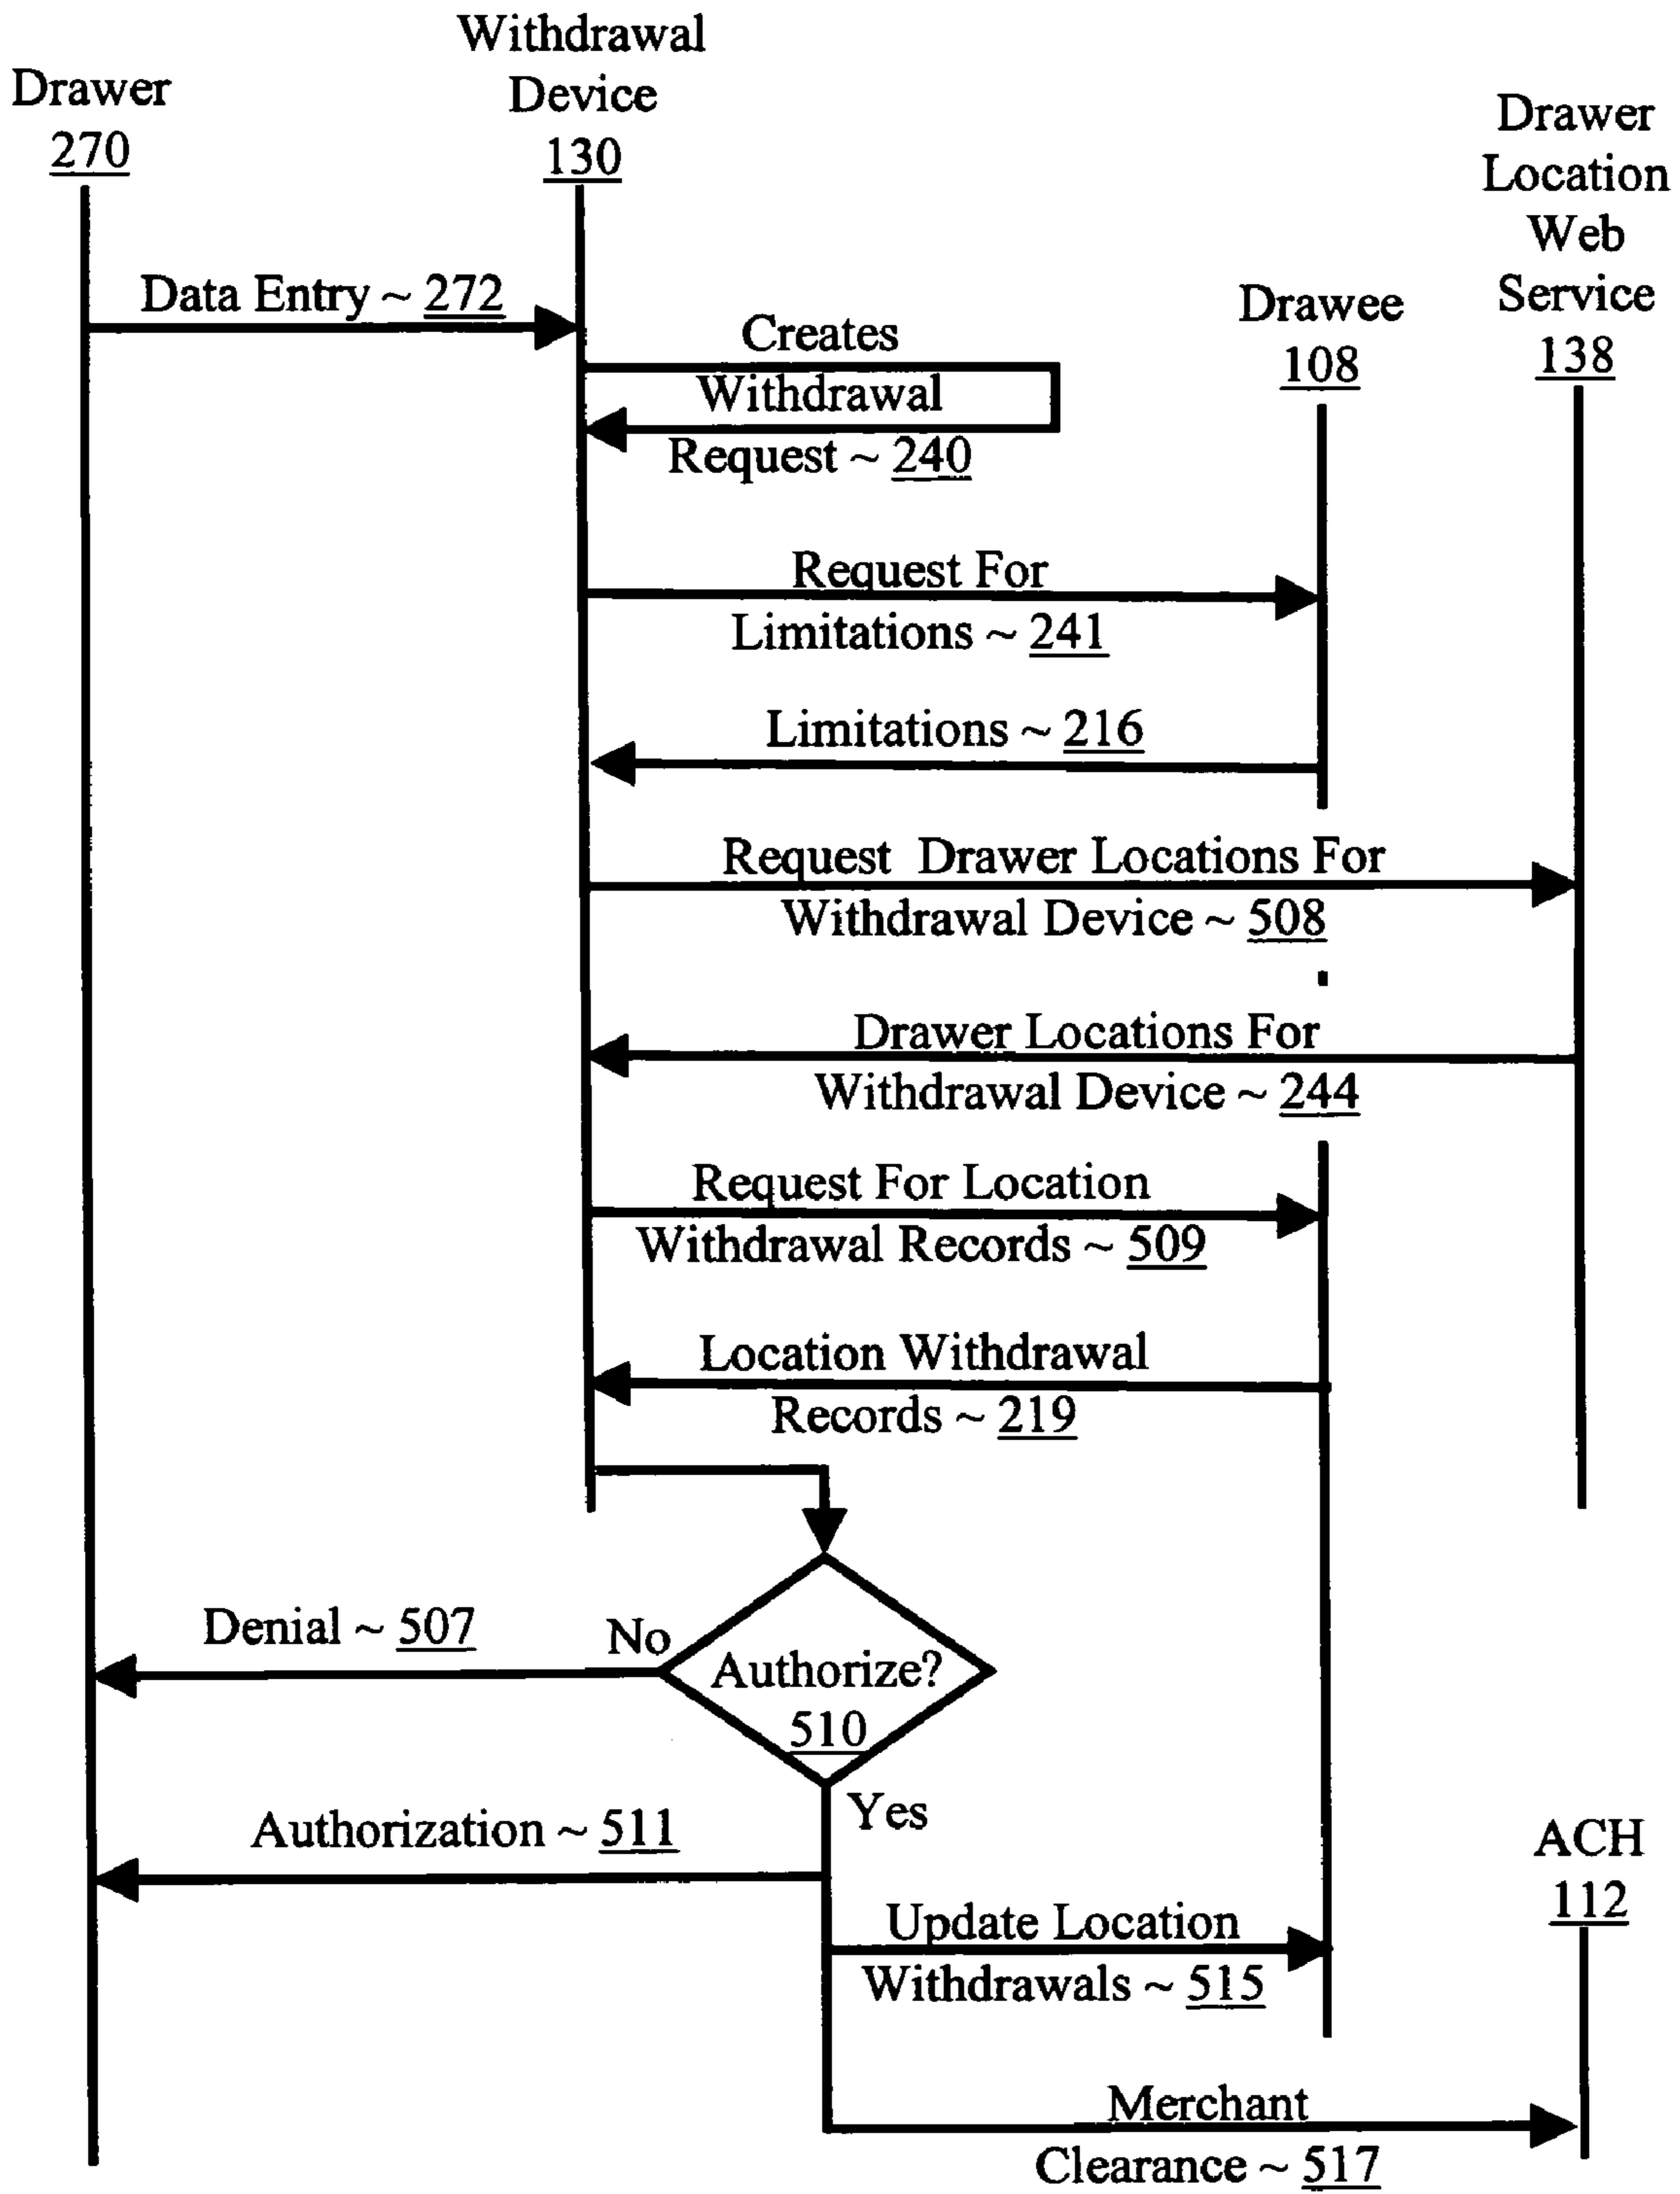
Drawer
270

Withdrawal
Device
130

Drawee
108

Drawer
Location
Web
Service
138

Data Entry ~ 272

Creates
Withdrawal
Request ~ 240

Request For
Limitations ~ 241

Limitations ~ 216

Request Drawer Locations For
Withdrawal Device ~ 508

Drawer Locations For
Withdrawal Device ~ 244

Request For Location
Withdrawal Records ~ 509

Location Withdrawal
Records ~ 219

Denial ~ 507

No

Authorize?
510

Yes

Authorization ~ 511

ACH
112

Update Location
Withdrawals ~ 515

Merchant
Clearance ~ 517